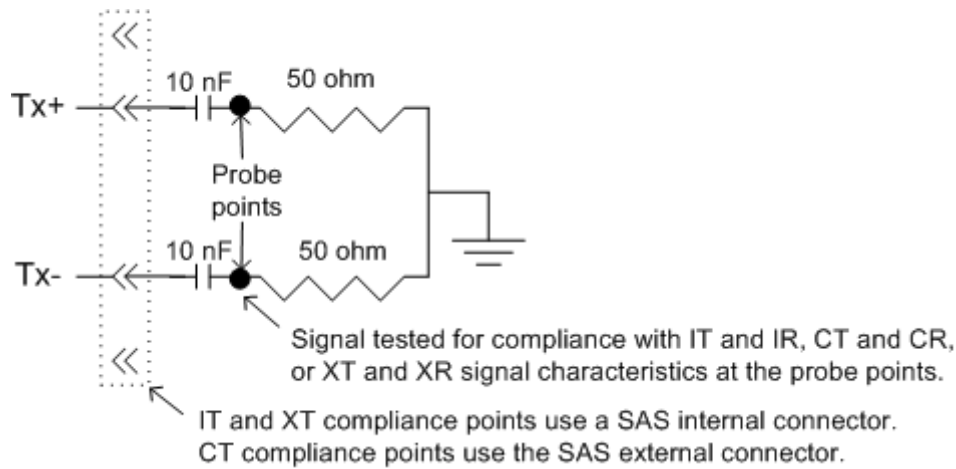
Tx+

10 nF

50 ohm

Probe points

Tx-

10 nF

50 ohm

Signal tested for compliance with IT and IR, CT and CR, or XT and XR signal characteristics at the probe points.

IT and XT compliance points use a SAS internal connector. CT compliance points use the SAS external connector.